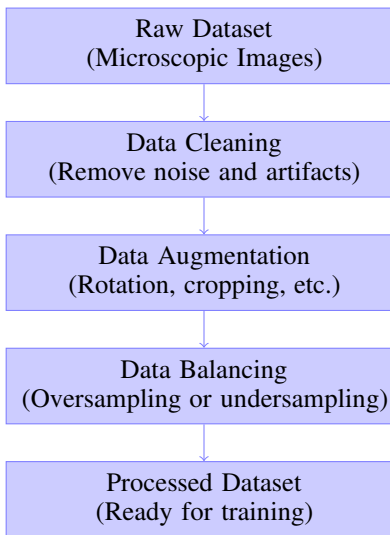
Raw Dataset
(Microscopic Images)

Data Cleaning
(Remove noise and artifacts)

Data Augmentation
(Rotation, cropping, etc.)

Data Balancing
(Oversampling or undersampling)

Processed Dataset
(Ready for training)